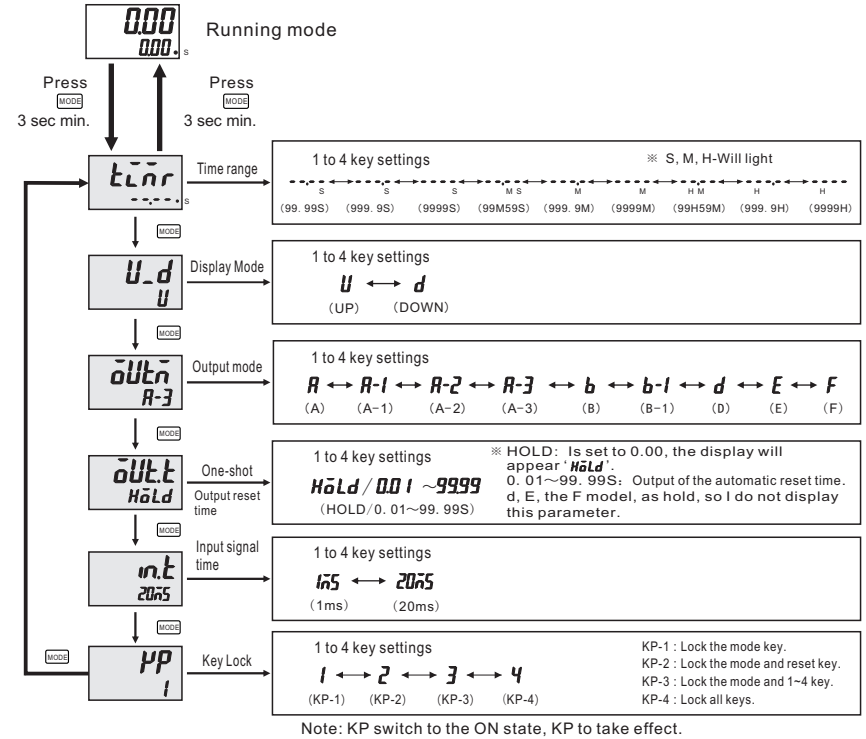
0.00
0.00 s

Running mode

Press
MODE
3 sec min.

Press
MODE
3 sec min.

tinr
-.-.-. s

Time range

1 to 4 key settings

※ S, M, H-Will light

S S S MS M M HM H H
(99. 99S) (999. 9S) (9999S) (99M59S) (999. 9M) (9999M) (99H59M) (999. 9H) (9999H)

MODE

U_d
U

Display Mode

1 to 4 key settings

U ↔ d
(UP) (DOWN)

MODE

oUtn
A-3

Output mode

1 to 4 key settings

A ↔ A-1 ↔ A-2 ↔ A-3 ↔ b ↔ b-1 ↔ d ↔ E ↔ F
(A) (A-1) (A-2) (A-3) (B) (B-1) (D) (E) (F)

MODE

oUt.t
HoLd

One-shot
Output reset time

HoLd / 0.01 ~99.99
(HOLD/0. 01~99. 99S)

1 to 4 key settings

※ HOLD: Is set to 0.00, the display will appear 'HoLd'.
0. 01~99. 99S: Output of the automatic reset time.
d, E, the F model, as hold, so I do not display this parameter.

MODE

in.t
20mS

Input signal time

1 to 4 key settings

1mS ↔ 20mS
(1ms) (20ms)

MODE

MODE

KP
1

Key Lock

1 to 4 key settings

1 ↔ 2 ↔ 3 ↔ 4
(KP-1) (KP-2) (KP-3) (KP-4)

KP-1 : Lock the mode key.
KP-2 : Lock the mode and reset key.
KP-3 : Lock the mode and 1~4 key.
KP-4 : Lock all keys.

Note: KP switch to the ON state, KP to take effect.